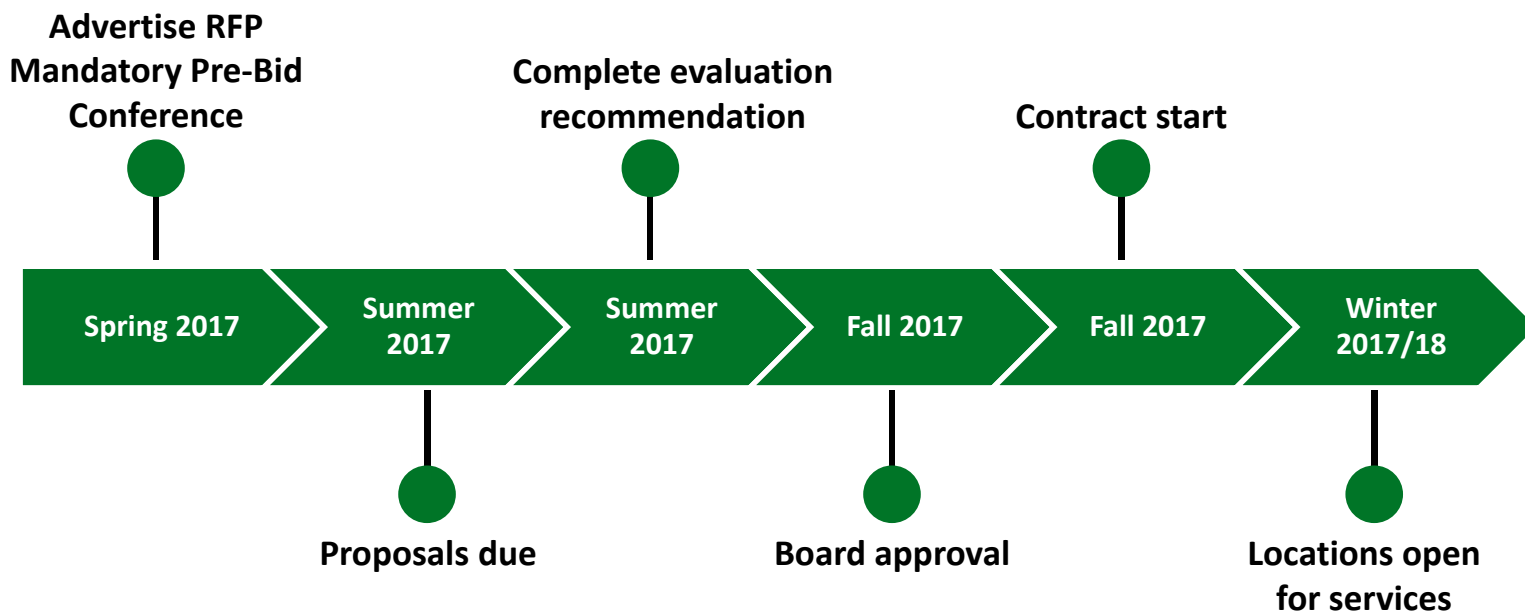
Advertise RFP
Mandatory Pre-Bid Conference

Complete evaluation recommendation

Contract start

Spring 2017

Summer 2017

Summer 2017

Fall 2017

Fall 2017

Winter 2017/18

Proposals due

Board approval

Locations open for services